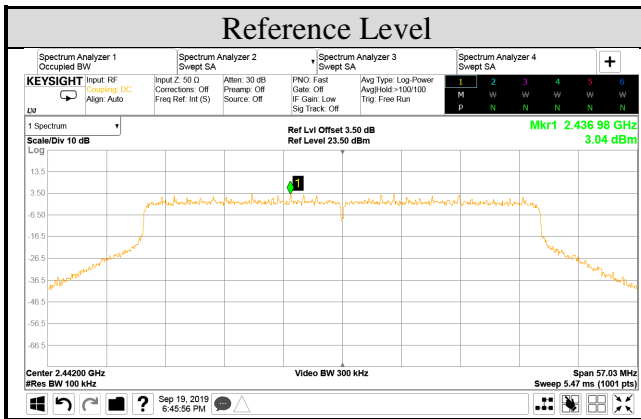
Reference Level

Spectrum Analyzer 1
Occupied BW

Spectrum Analyzer 2
Swept SA

Spectrum Analyzer 3
Swept SA

Spectrum Analyzer 4
Swept SA

+

KEYSIGHT
LXI

Input: RF
Coupling: DC
Align: Auto

Input Z: 50 Ω
Corrections: Off
Freq Ref: Int (S)

Atten: 30 dB
Preamp: Off
Source: Off

PNO: Fast
Gate: Off
IF Gain: Low
Sig Track: Off

Avg Type: Log-Power
Avg|Hold:>100/100
Trig: Free Run

| 1 | 2 | 3 | 4 | 5 | 6 |
|---|---|---|---|---|---|
| M | W | W | W | W | W |
| P | N | N | N | N | N |

1 Spectrum

Scale/Div 10 dB
Log

Ref Lvl Offset 3.50 dB
Ref Level 23.50 dBm

Mkr1 2.436 98 GHz
3.04 dBm

13.5
3.50
-6.50
-16.5
-26.5
-36.5
-46.5
-56.5
-66.5

1

Center 2.44200 GHz
#Res BW 100 kHz

Video BW 300 kHz

Span 57.03 MHz
Sweep 5.47 ms (1001 pts)

?

Sep 19, 2019
6:45:56 PM